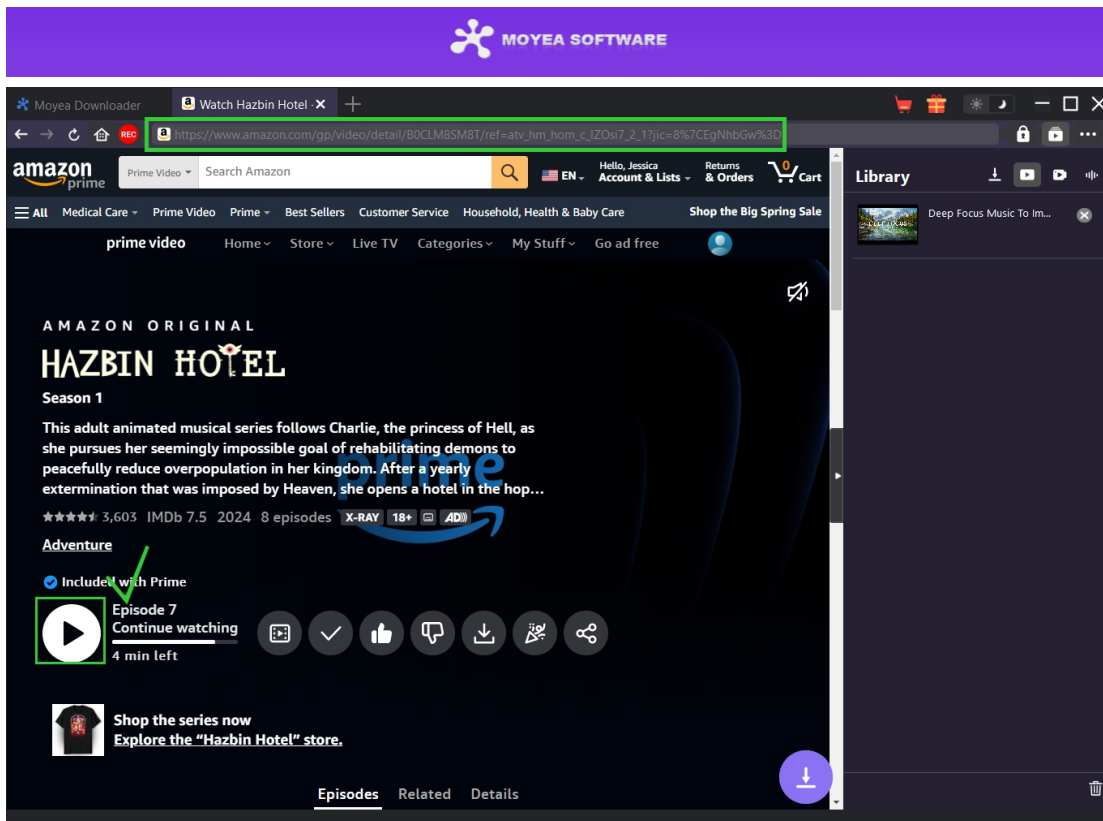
MOYEA SOFTWARE

Moyea Downloader
Watch Hazbin Hotel ×

REC
https://www.amazon.com/gp/video/detail/B0CLM8SM8T/ref=atv_hm_hom_c_IZOsl7_2_1?jic=8%7CEgNhbGw%3D

amazon prime
Prime Video
Search Amazon
EN
Hello, Jessica
Account & Lists
Returns
& Orders
0
Cart

All
Medical Care
Prime Video
Prime
Best Sellers
Customer Service
Household, Health & Baby Care
Shop the Big Spring Sale

prime video
Home
Store
Live TV
Categories
My Stuff
Go ad free

AMAZON ORIGINAL
HAZBIN HOTEL
Season 1

This adult animated musical series follows Charlie, the princess of Hell, as she pursues her seemingly impossible goal of rehabilitating demons to peacefully reduce overpopulation in her kingdom. After a yearly extermination that was imposed by Heaven, she opens a hotel in the hop...

3,603 IMDb 7.5 2024 8 episodes X-RAY 18+ AD

Adventure

Included with Prime

Episode 7
Continue watching
4 min left

Shop the series now
Explore the "Hazbin Hotel" store.

Episodes Related Details

Library
Deep Focus Music To Im...